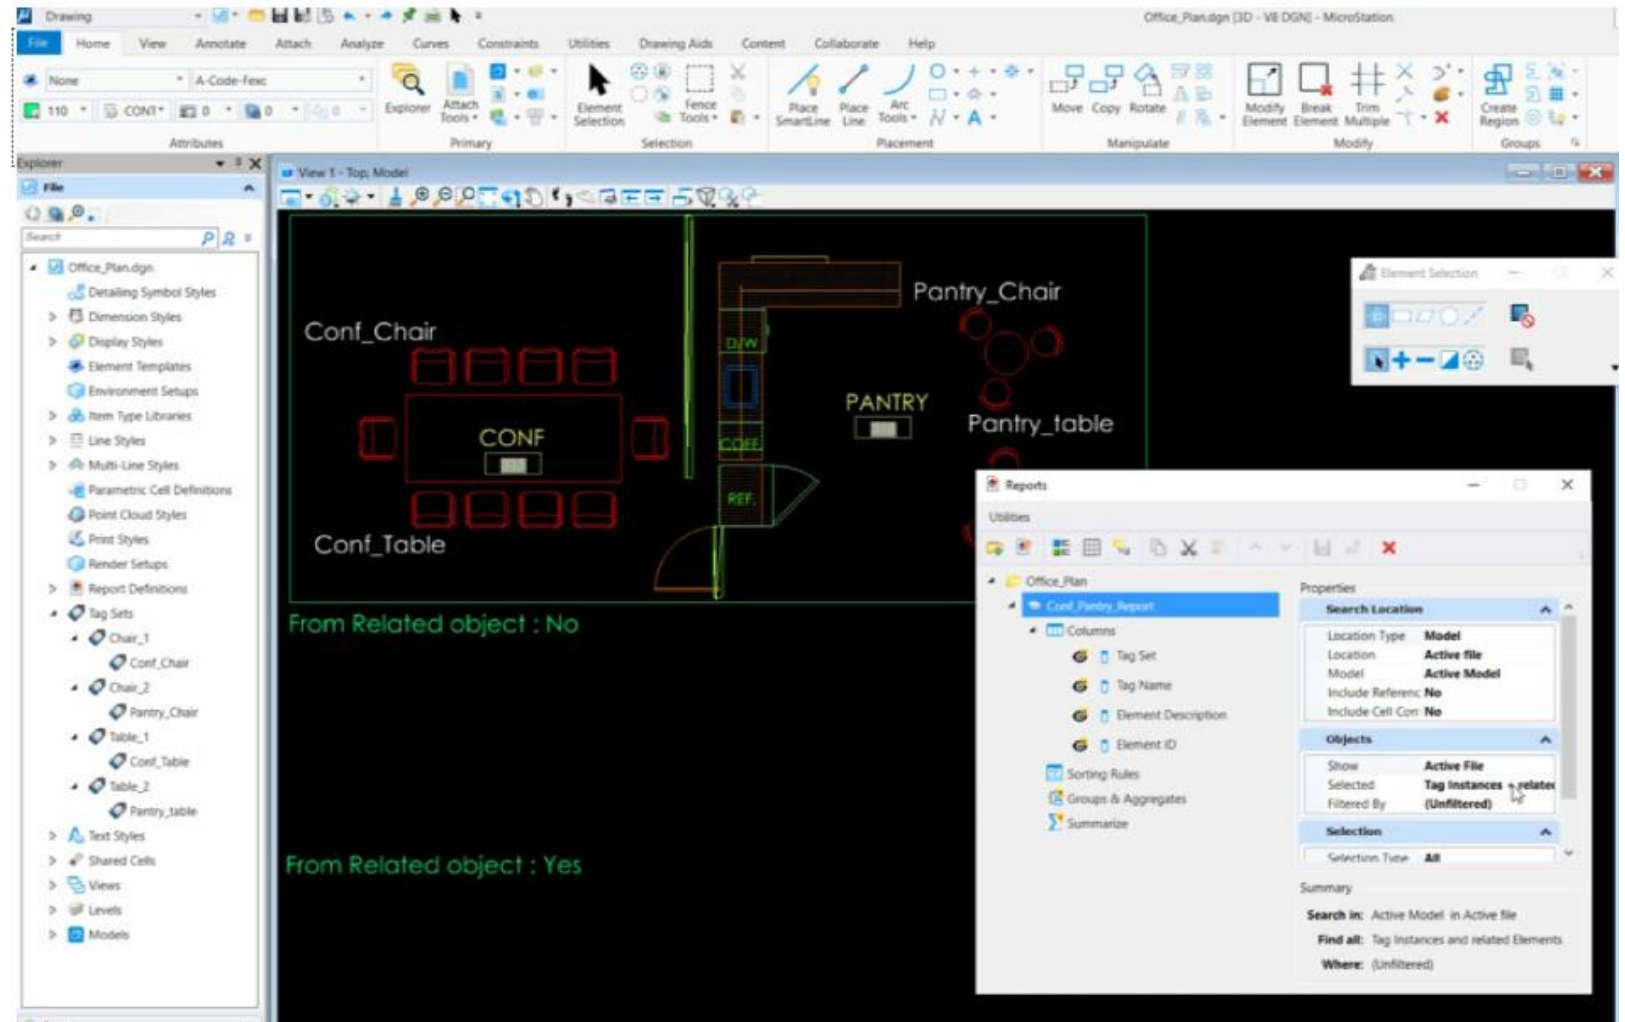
Drawing

Office_Plan.dgn [3D - V8 DGN] - MicroStation

File Home View Annotate Attach Analyze Curves Constraints Utilities Drawing Aids Content Collaborate Help

None A-Code-Fexc
110 CONT 0 0 0

Attributes

Explorer Attach Tools

Primary

Element Selection Fence Tools

Selection

Place SmartLine Place Line Arc Tools

Placement

Move Copy Rotate

Manipulate

Modify Element Break Element Trim Multiple

Modify

Create Region

Groups

Explorer

File

Search

Office_Plan.dgn
Detailing Symbol Styles
Dimension Styles
Display Styles
Element Templates
Environment Setups
Item Type Libraries
Line Styles
Multi-Line Styles
Parametric Cell Definitions
Point Cloud Styles
Print Styles
Render Setups
Report Definitions
Tag Sets
Chair_1
Conf_Chair
Chair_2
Pantry_Chair
Table_1
Conf_Table
Table_2
Pantry_table
Text Styles
Shared Cells
Views
Levels
Models

View 1 - Top, Model

Pantry_Chair

Conf_Chair

D/W

PANTRY

Pantry_table

CONF

COFF.

REF.

Conf_Table

From Related object : No

From Related object : Yes

Element Selection

Reports

Utilities

Office_Plan
Conf_Pantry_Report
Columns
Tag Set
Tag Name
Element Description
Element ID
Sorting Rules
Groups & Aggregates
Summarize

Properties

Search Location

| Location Type | Model |
|---|---|
| Location | Active file |
| Model | Active Model |
| Include Referenc | No |
| Include Cell Con | No |

Objects

| Show | Active File |
|---|---|
| Selected | Tag Instances + relatec |
| Filtered By | (Unfiltered) |

Selection

| Selection Type | All |
|---|---|

Summary

Search in: Active Model in Active file
Find all: Tag Instances and related Elements
Where: (Unfiltered)